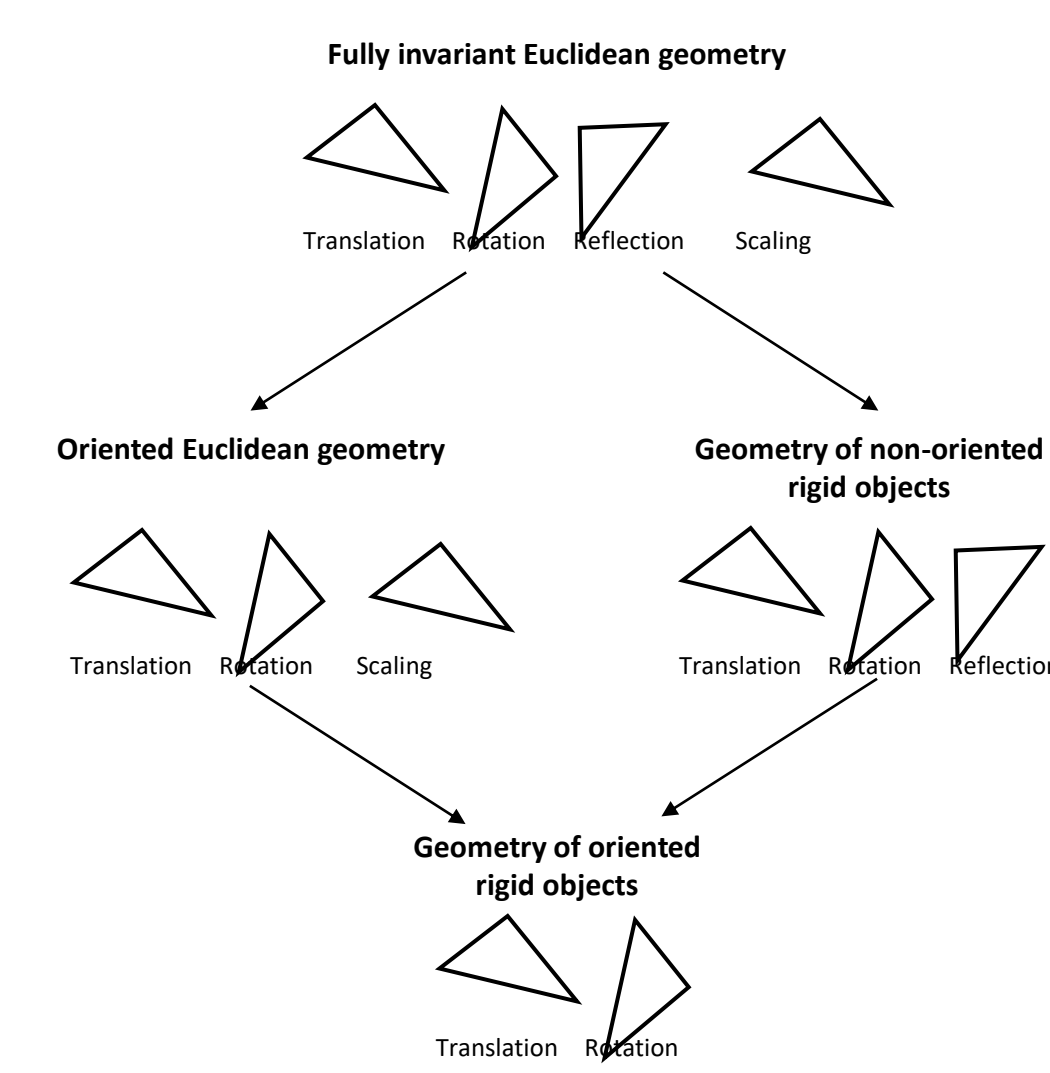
Fully invariant Euclidean geometry

Translation Rotation Reflection Scaling

Oriented Euclidean geometry

Translation Rotation Scaling

Geometry of non-oriented rigid objects

Translation Rotation Reflection

Geometry of oriented rigid objects

Translation Rotation